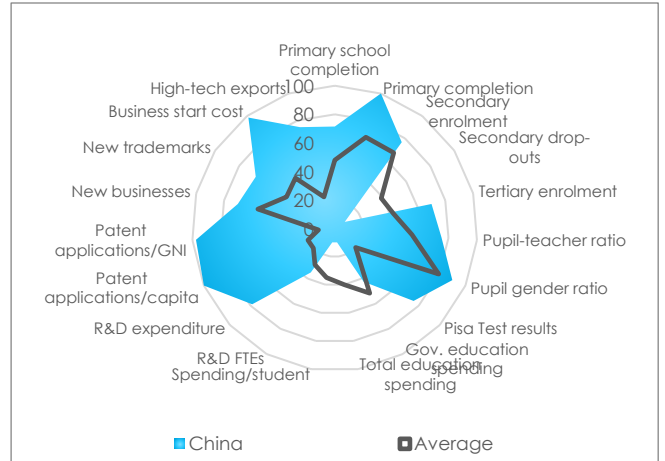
Primary school completion

Primary completion

Secondary enrolment

Secondary drop-outs

Tertiary enrolment

Pupil-teacher ratio

Pupil gender ratio

Pisa Test results

Gov. education spending

Total education spending

Spending/student

R&D FTEs

R&D expenditure

Patent applications/capita

Patent applications/GNI

New businesses

New trademarks

Business start cost

High-tech exports

100
80
60
40
20
0

China
Average